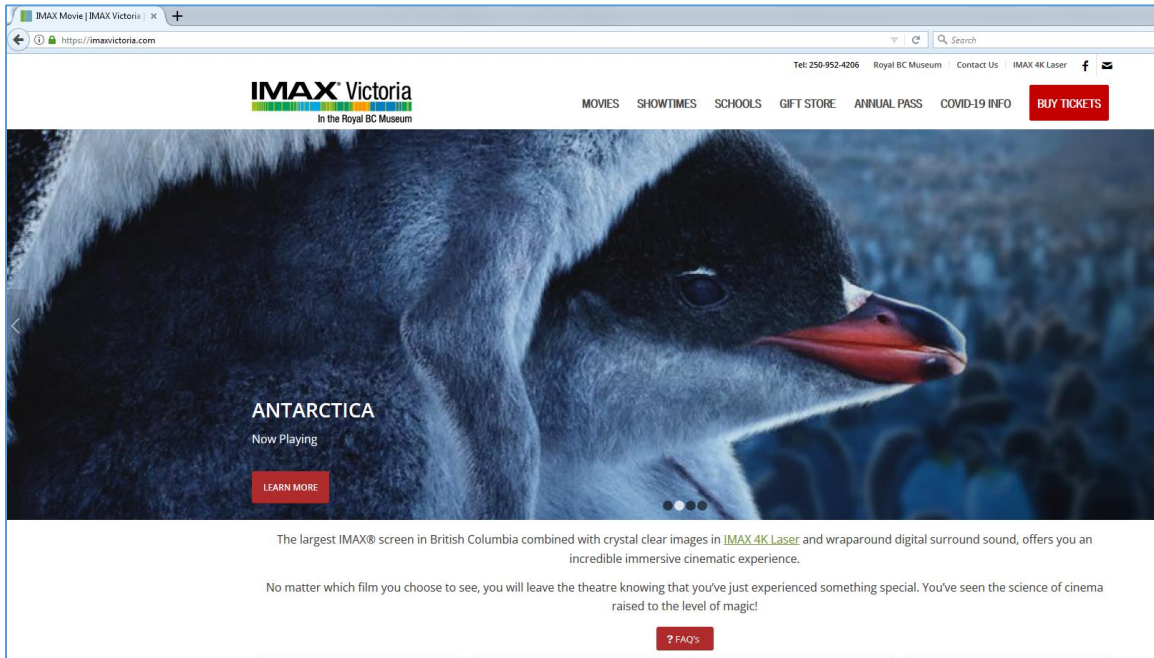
IMAX Movie | IMAX Victoria | ×

https://imaxvictoria.com

Search

Tel: 250-952-4206 Royal BC Museum Contact Us IMAX 4K Laser

IMAX® Victoria
In the Royal BC Museum

MOVIES SHOWTIMES SCHOOLS GIFT STORE ANNUAL PASS COVID-19 INFO BUY TICKETS

ANTARCTICA
Now Playing

LEARN MORE

The largest IMAX® screen in British Columbia combined with crystal clear images in IMAX 4K Laser and wraparound digital surround sound, offers you an incredible immersive cinematic experience.

No matter which film you choose to see, you will leave the theatre knowing that you've just experienced something special. You've seen the science of cinema raised to the level of magic!

? FAQ's